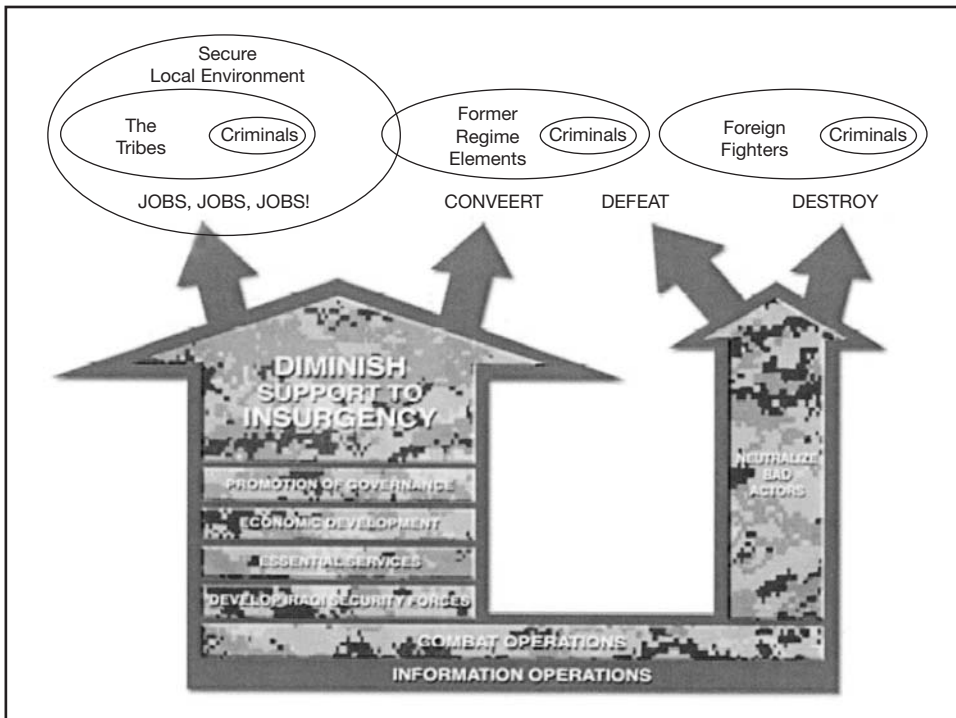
Secure Local Environment

The Tribes

Criminals

JOBS, JOBS, JOBS!

Former Regime Elements

Criminals

CONVEERT

DEFEAT

Foreign Fighters

Criminals

DESTROY

DIMINISH SUPPORT TO INSURGENCY

PROMOTION OF GOVERNANCE

ECONOMIC DEVELOPMENT

ESSENTIAL SERVICES

DEVELOP IRAQI SECURITY FORCES

NEUTRALIZE BAD ACTORS

COMBAT OPERATIONS

INFORMATION OPERATIONS